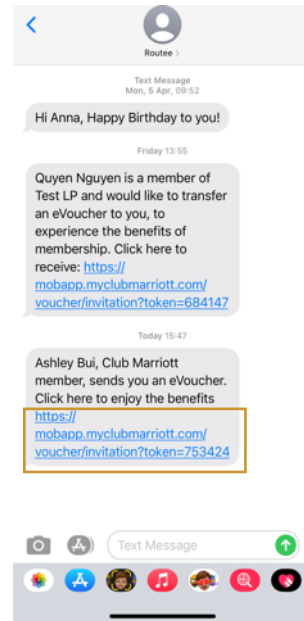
Routee >

Text Message
Mon, 5 Apr, 09:52

Hi Anna, Happy Birthday to you!

Friday 13:55

Quyen Nguyen is a member of Test LP and would like to transfer an eVoucher to you, to experience the benefits of membership. Click here to receive: https://mobapp.myclubmarriott.com/voucher/invitation?token=684147

Today 15:47

Ashley Bui, Club Marriott member, sends you an eVoucher. Click here to enjoy the benefits https://mobapp.myclubmarriott.com/voucher/invitation?token=753424

Text Message